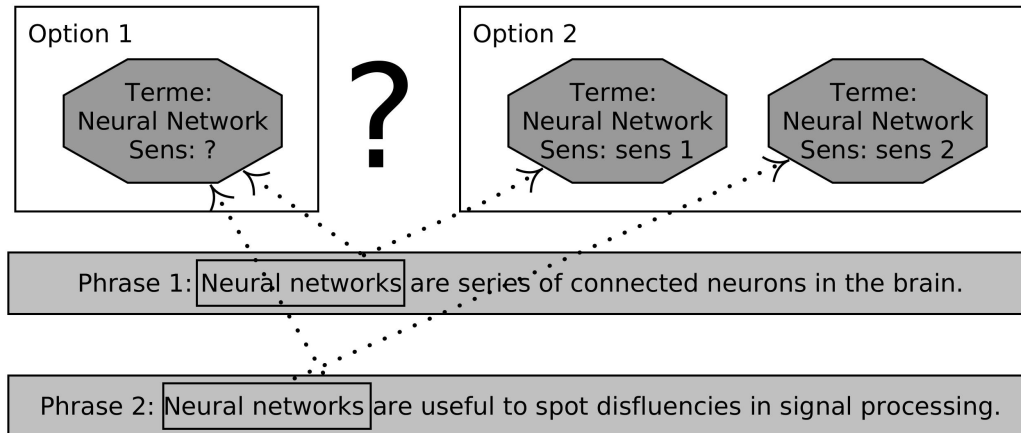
Option 1

Terme:
Neural Network
Sens: ?

?

Option 2

Terme:
Neural Network
Sens: sens 1

Terme:
Neural Network
Sens: sens 2

Phrase 1: Neural networks are series of connected neurons in the brain.

Phrase 2: Neural networks are useful to spot disfluencies in signal processing.